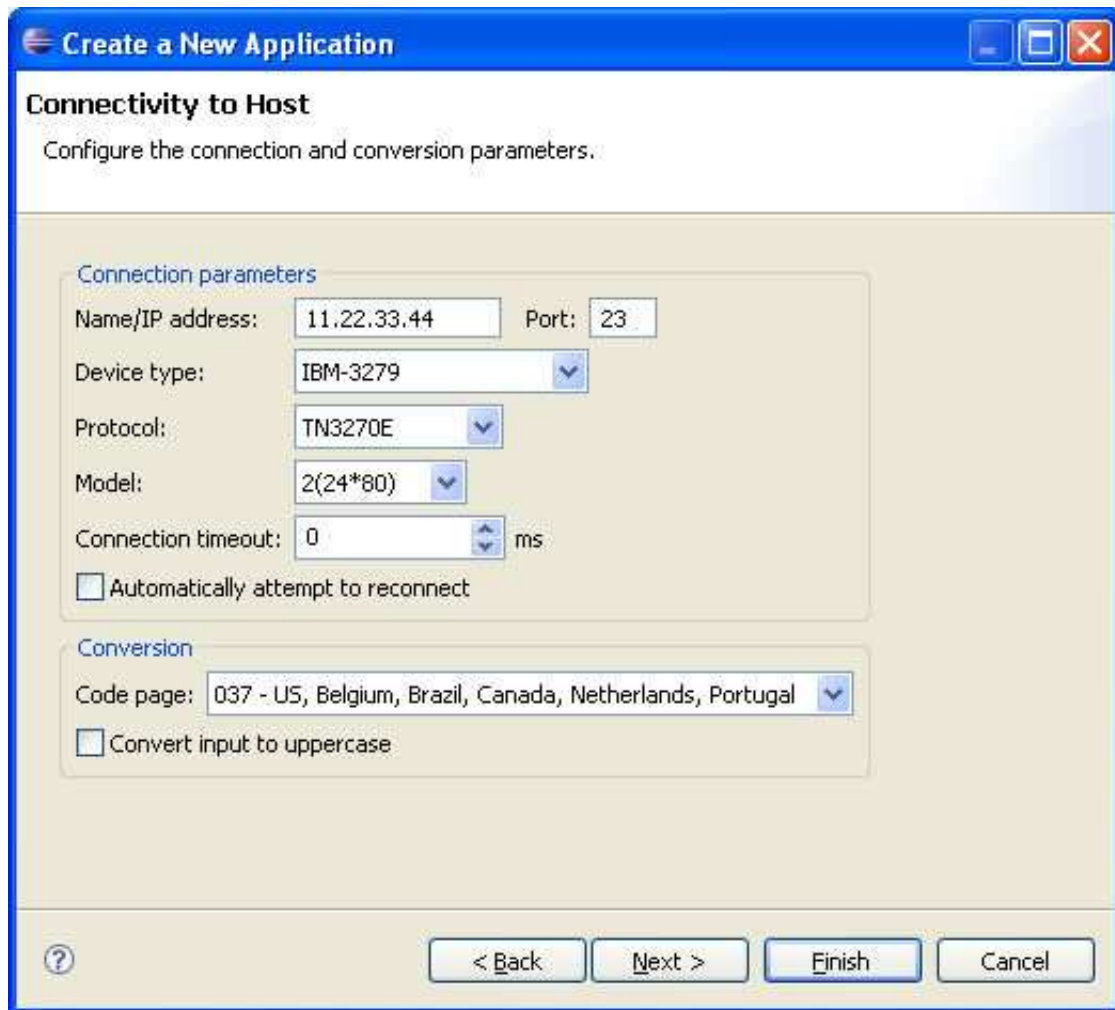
Create a New Application

Connectivity to Host

Configure the connection and conversion parameters.

Connection parameters

Name/IP address: 11.22.33.44 Port: 23

Device type: IBM-3279

Protocol: TN3270E

Model: 2(24*80)

Connection timeout: 0 ms

Automatically attempt to reconnect

Conversion

Code page: 037 - US, Belgium, Brazil, Canada, Netherlands, Portugal

Convert input to uppercase

?

< Back

Next >

Finish

Cancel